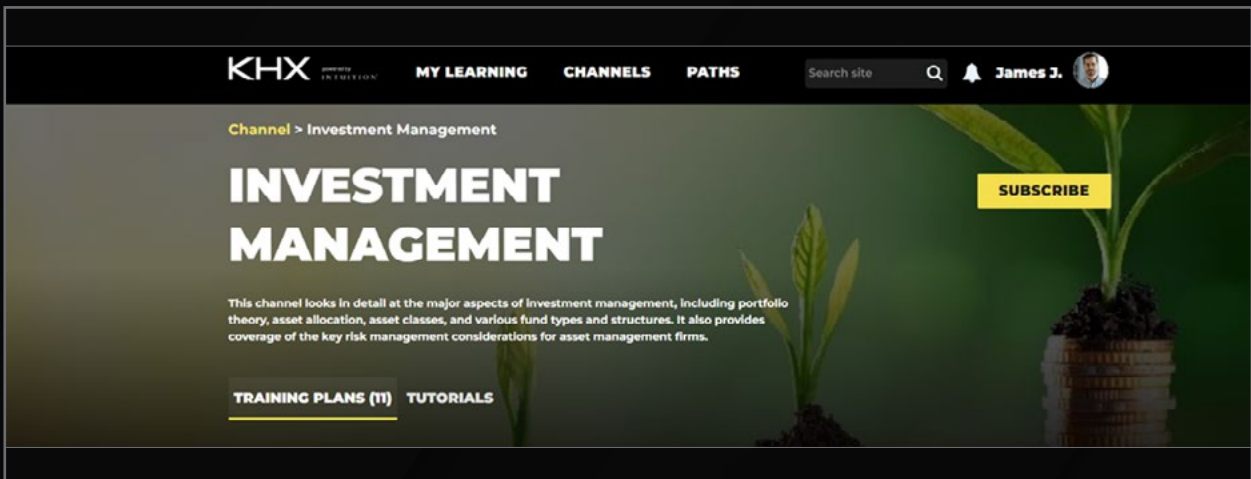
KHX powered by INTUITION

MY LEARNING CHANNELS PATHS

Search site

James J.

Channel > Investment Management

INVESTMENT MANAGEMENT

SUBSCRIBE

This channel looks in detail at the major aspects of investment management, including portfolio theory, asset allocation, asset classes, and various fund types and structures. It also provides coverage of the key risk management considerations for asset management firms.

TRAINING PLANS (11) TUTORIALS